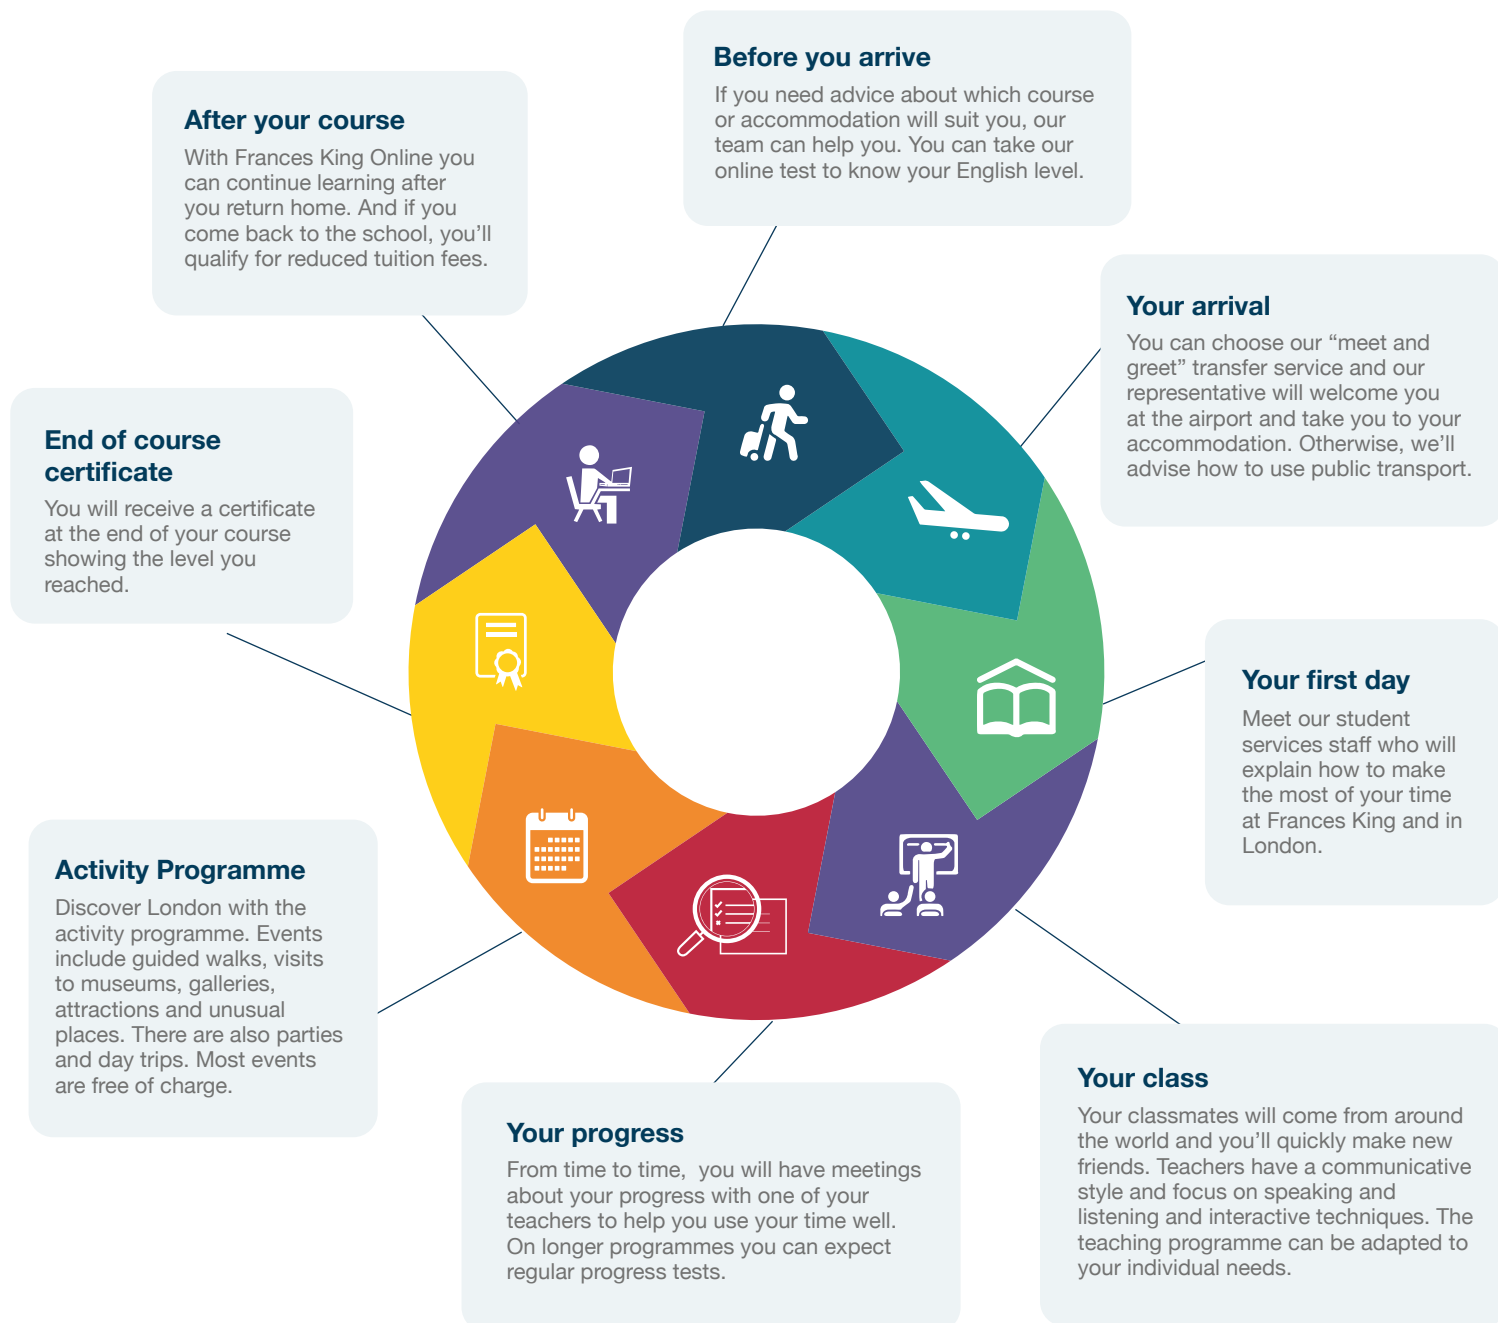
Before you arrive
If you need advice about which course or accommodation will suit you, our team can help you. You can take our online test to know your English level.

Your arrival
You can choose our “meet and greet” transfer service and our representative will welcome you at the airport and take you to your accommodation. Otherwise, we’ll advise how to use public transport.

Your first day
Meet our student services staff who will explain how to make the most of your time at Frances King and in London.

Your class
Your classmates will come from around the world and you’ll quickly make new friends. Teachers have a communicative style and focus on speaking and listening and interactive techniques. The teaching programme can be adapted to your individual needs.

Your progress
From time to time, you will have meetings about your progress with one of your teachers to help you use your time well. On longer programmes you can expect regular progress tests.

Activity Programme
Discover London with the activity programme. Events include guided walks, visits to museums, galleries, attractions and unusual places. There are also parties and day trips. Most events are free of charge.

End of course certificate
You will receive a certificate at the end of your course showing the level you reached.

After your course
With Frances King Online you can continue learning after you return home. And if you come back to the school, you’ll qualify for reduced tuition fees.